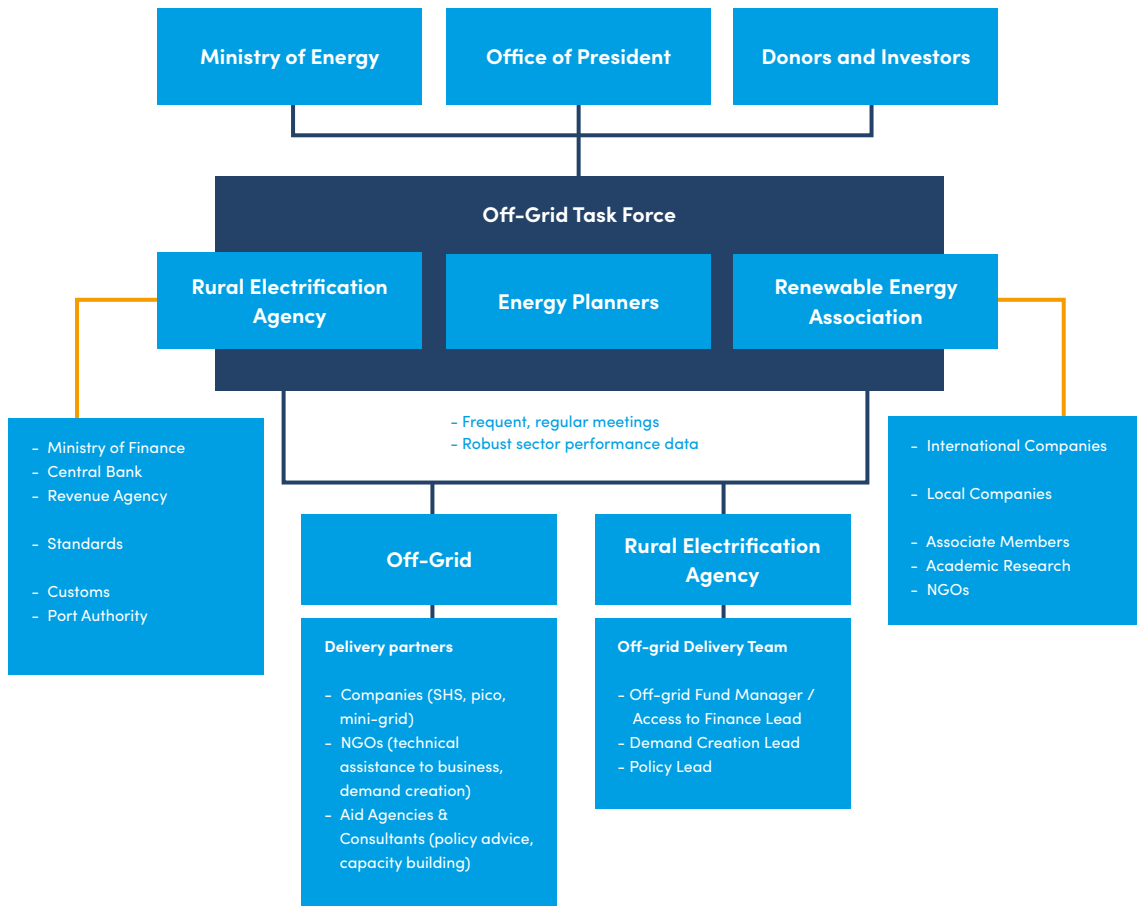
Ministry of Energy

Office of President

Donors and Investors

Off-Grid Task Force

Rural Electrification Agency

Energy Planners

Renewable Energy Association

- Ministry of Finance
- Central Bank
- Revenue Agency

- Standards

- Customs
- Port Authority

- Frequent, regular meetings
- Robust sector performance data

- International Companies

- Local Companies

- Associate Members
- Academic Research
- NGOs

Off-Grid

Delivery partners

- Companies (SHS, pico, mini-grid)
- NGOs (technical assistance to business, demand creation)
- Aid Agencies & Consultants (policy advice, capacity building)

Rural Electrification Agency

Off-grid Delivery Team

- Off-grid Fund Manager / Access to Finance Lead
- Demand Creation Lead
- Policy Lead